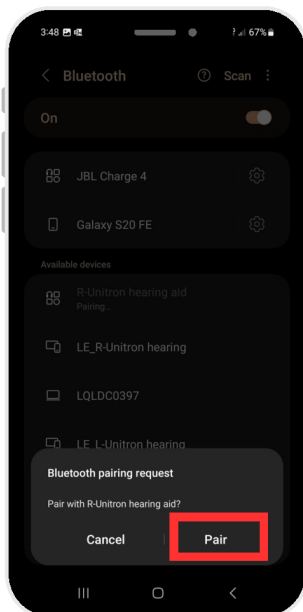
3:48 67%

Bluetooth

Scan

On

JBL Charge 4

Galaxy S20 FE

Available devices

R-Unitron hearing aid
Pairing...

LE_R-Unitron hearing

LQLDC0397

LE_L-Unitron hearing

Bluetooth pairing request

Pair with R-Unitron hearing aid?

Cancel

Pair